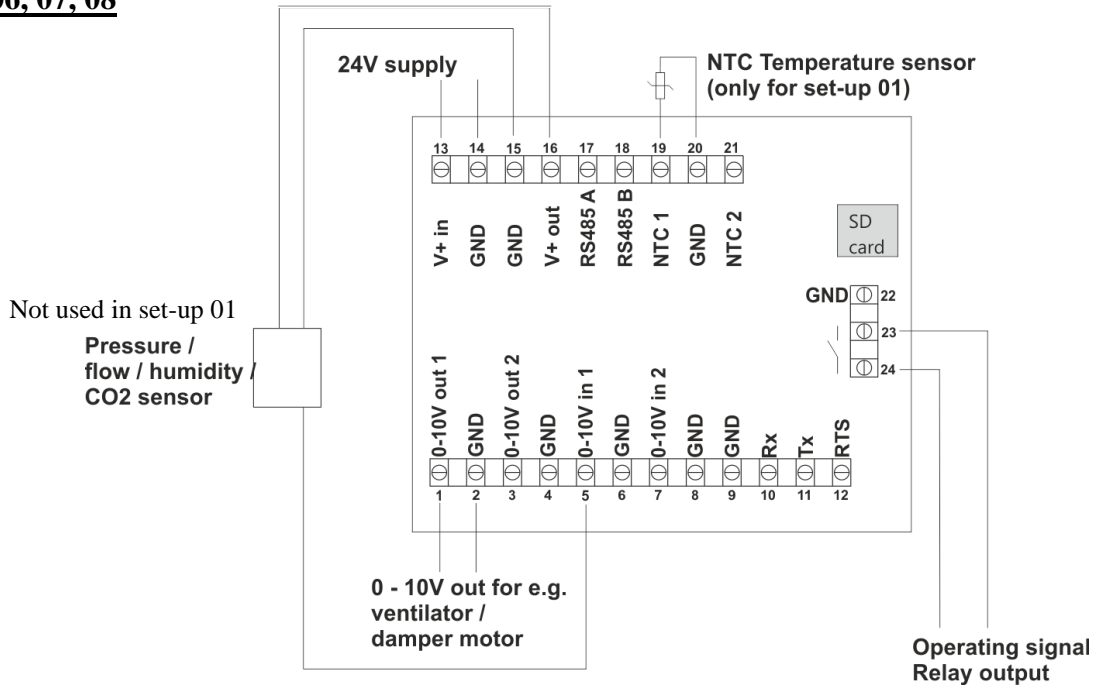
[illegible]6, 07, 08

24V supply

NTC Temperature sensor (only for set-up 01)

13 14 15 16 17 18 19 20 21

V+ in GND GND V+ out RS485 A RS485 B NTC 1 GND NTC 2

SD card

GND 22
23
24

Not used in set-up 01

Pressure / flow / humidity / CO2 sensor

0-10V out 1 GND 0-10V out 2 GND 0-10V in 1 GND 0-10V in 2 GND GND Rx Tx RTS

1 2 3 4 5 6 7 8 9 10 11 12

0 - 10V out for e.g. ventilator / damper motor

Operating signal
Relay output